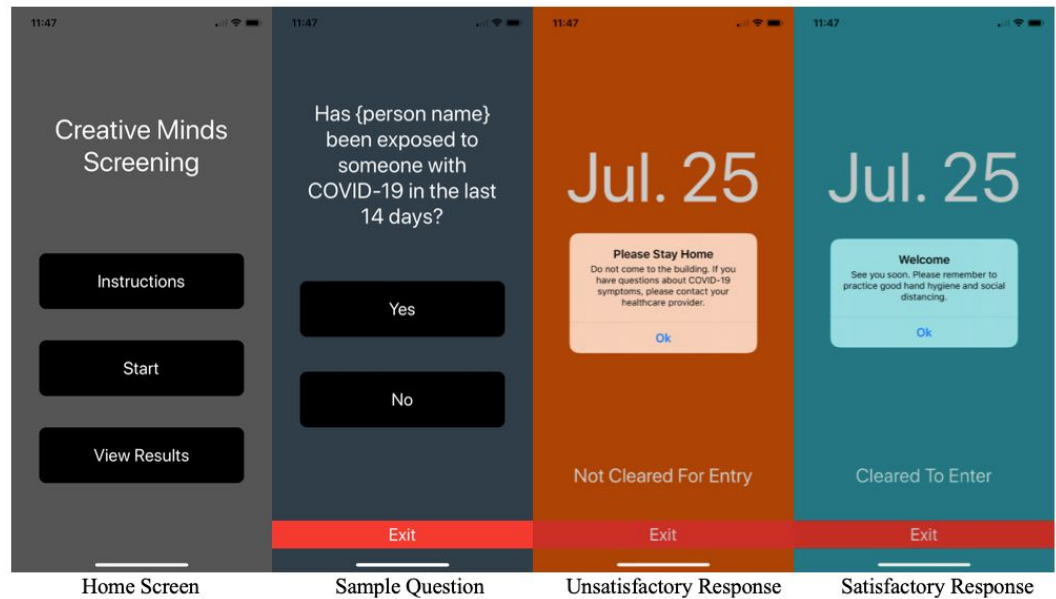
11:47

Creative Minds Screening

Instructions

Start

View Results

Home Screen

11:47

Has {person name} been exposed to someone with COVID-19 in the last 14 days?

Yes

No

Exit

Sample Question

11:47

Jul. 25

Please Stay Home

Do not come to the building. If you have questions about COVID-19 symptoms, please contact your healthcare provider.

Ok

Not Cleared For Entry

Exit

Unsatisfactory Response

11:47

Jul. 25

Welcome

See you soon. Please remember to practice good hand hygiene and social distancing.

Ok

Cleared To Enter

Exit

Satisfactory Response